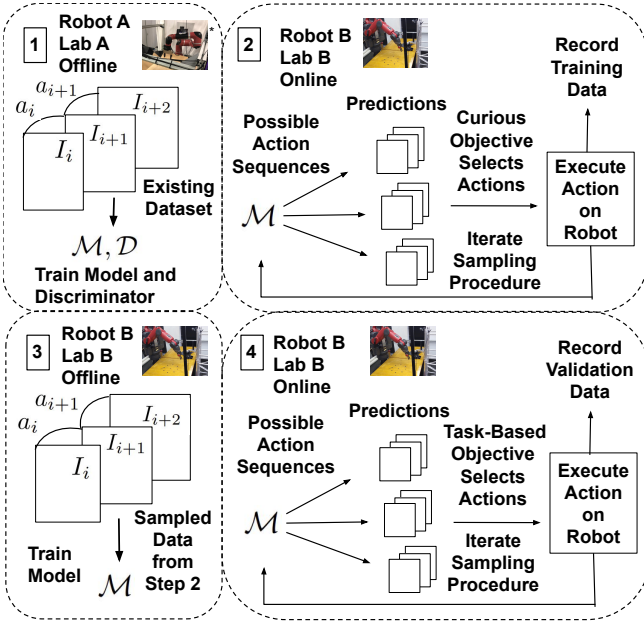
1 Robot A Lab A Offline

$a_{i+1}$
$a_i$
$I_{i+2}$
$I_{i+1}$
$I_i$

Existing Dataset

$\mathcal{M}, \mathcal{D}$

Train Model and Discriminator

2 Robot B Lab B Online

Record Training Data

Possible Action Sequences

Predictions

Curious Objective Selects Actions

$\mathcal{M}$

Execute Action on Robot

Iterate Sampling Procedure

3 Robot B Lab B Offline

$a_{i+1}$
$a_i$
$I_{i+2}$
$I_{i+1}$
$I_i$

Train Model

$\mathcal{M}$

Sampled Data from Step 2

4 Robot B Lab B Online

Record Validation Data

Possible Action Sequences

Predictions

Task-Based Objective Selects Actions

$\mathcal{M}$

Execute Action on Robot

Iterate Sampling Procedure